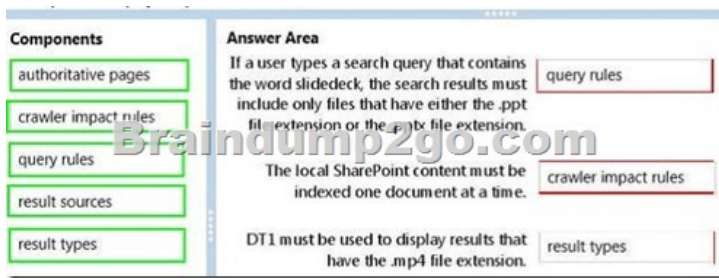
Components

authoritative pages

crawler impact rules

query rules

result sources

result types

Answer Area

If a user types a search query that contains the word slidedeck, the search results must include only files that have either the .ppt file extension or the .pptx file extension.

query rules

Braindump2go.com

The local SharePoint content must be indexed one document at a time.

crawler impact rules

DT1 must be used to display results that have the .mp4 file extension.

result types